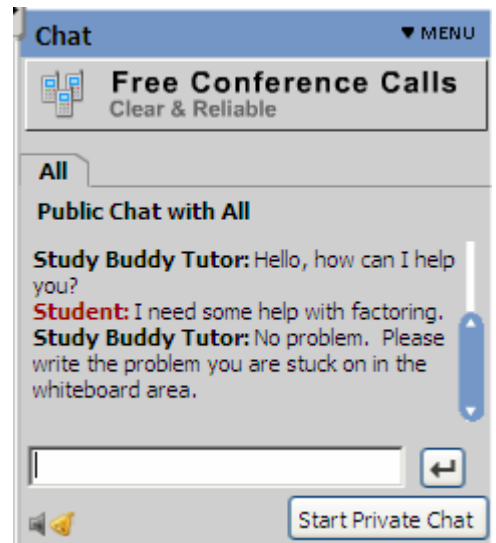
Chat

▼ MENU

Free Conference Calls
Clear & Reliable

All

Public Chat with All

Study Buddy Tutor: Hello, how can I help you?
Student: I need some help with factoring.
Study Buddy Tutor: No problem. Please write the problem you are stuck on in the whiteboard area.

Start Private Chat